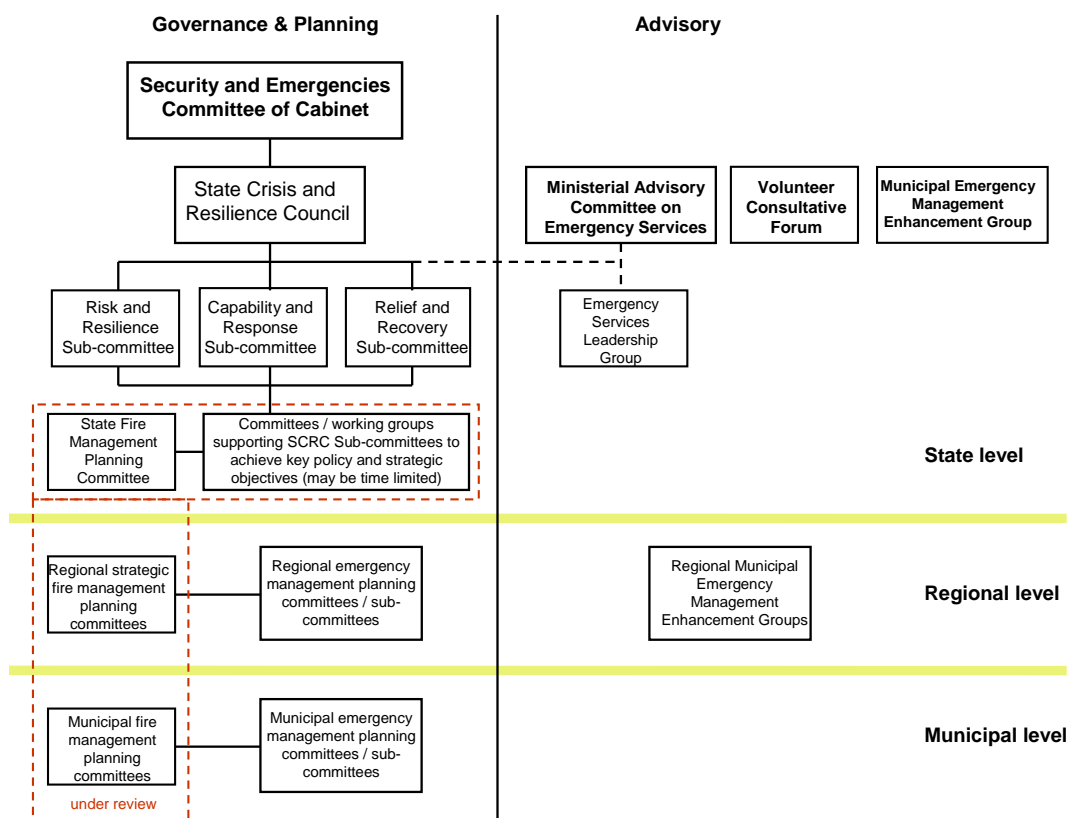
Governance & Planning

Advisory

Security and Emergencies Committee of Cabinet

State Crisis and Resilience Council

Ministerial Advisory Committee on Emergency Services

Volunteer Consultative Forum

Municipal Emergency Management Enhancement Group

Risk and Resilience Sub-committee

Capability and Response Sub-committee

Relief and Recovery Sub-committee

Emergency Services Leadership Group

State Fire Management Planning Committee

Committees / working groups supporting SCRC Sub-committees to achieve key policy and strategic objectives (may be time limited)

State level

Regional strategic fire management planning committees

Regional emergency management planning committees / sub-committees

Regional Municipal Emergency Management Enhancement Groups

Regional level

Municipal fire management planning committees

Municipal emergency management planning committees / sub-committees

Municipal level

under review